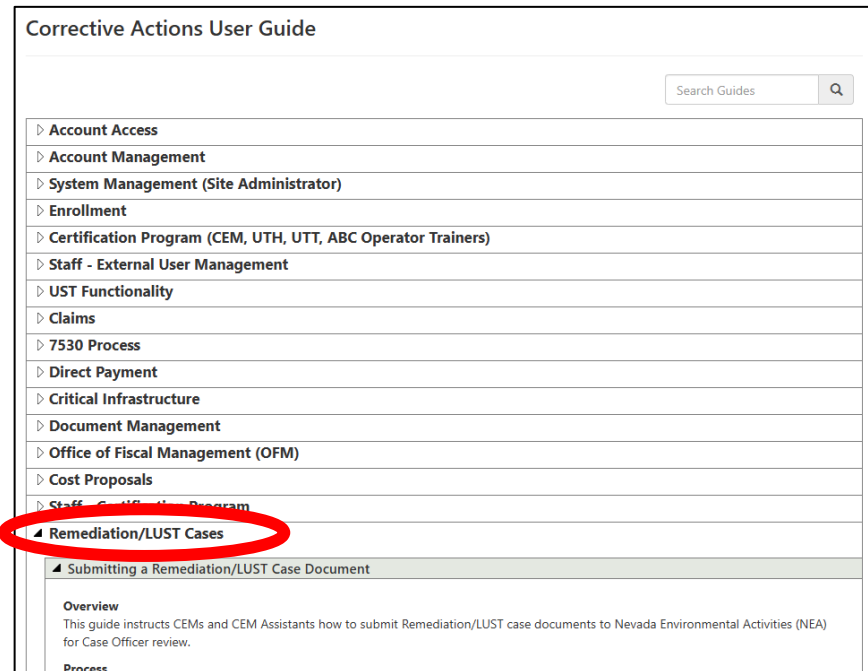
Corrective Actions User Guide

Search Guides

▷ Account Access
▷ Account Management
▷ System Management (Site Administrator)
▷ Enrollment
▷ Certification Program (CEM, UTH, UTT, ABC Operator Trainers)
▷ Staff - External User Management
▷ UST Functionality
▷ Claims
▷ 7530 Process
▷ Direct Payment
▷ Critical Infrastructure
▷ Document Management
▷ Office of Fiscal Management (OFM)
▷ Cost Proposals
▷ Staff - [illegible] Program
◢ Remediation/LUST Cases
◢ Submitting a Remediation/LUST Case Document

Overview
This guide instructs CEMs and CEM Assistants how to submit Remediation/LUST case documents to Nevada Environmental Activities (NEA) for Case Officer review.

Process